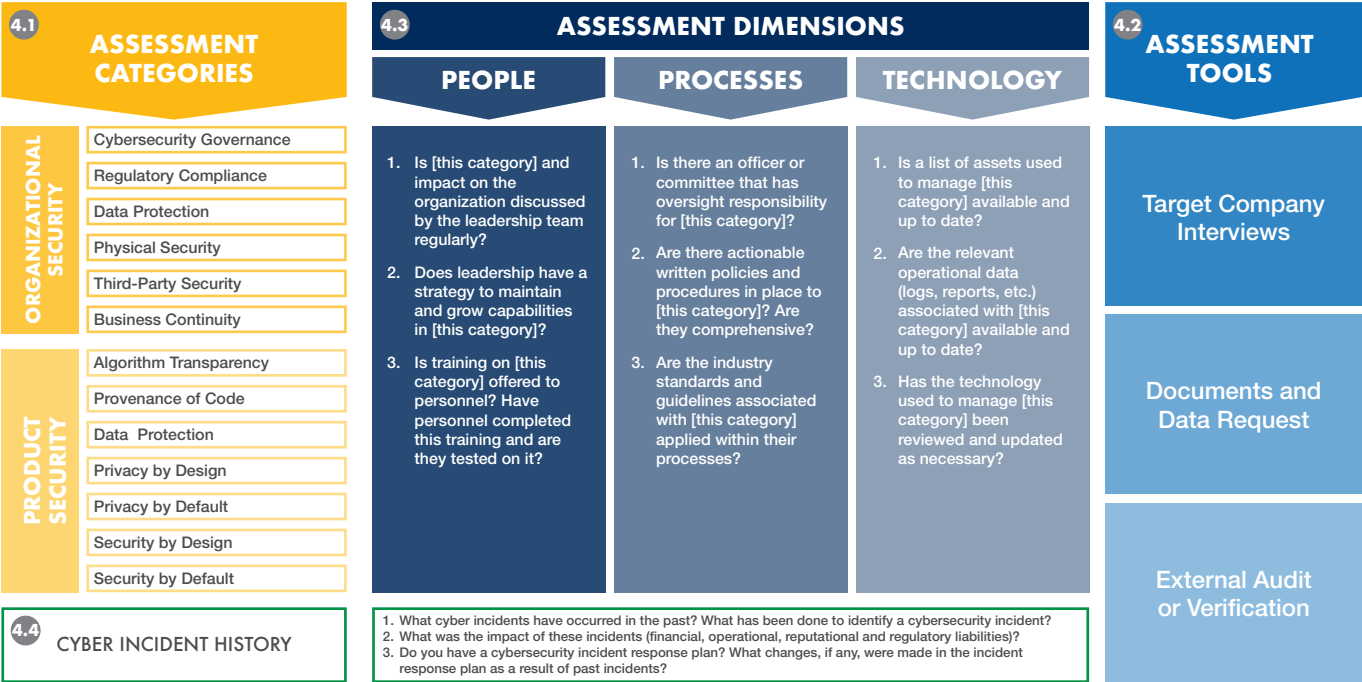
4.1
ASSESSMENT CATEGORIES

ORGANIZATIONAL SECURITY

Cybersecurity Governance
Regulatory Compliance
Data Protection
Physical Security
Third-Party Security
Business Continuity

PRODUCT SECURITY

Algorithm Transparency
Provenance of Code
Data Protection
Privacy by Design
Privacy by Default
Security by Design
Security by Default

4.4
CYBER INCIDENT HISTORY

4.3
ASSESSMENT DIMENSIONS

PEOPLE

1. Is [this category] and impact on the organization discussed by the leadership team regularly?
2. Does leadership have a strategy to maintain and grow capabilities in [this category]?
3. Is training on [this category] offered to personnel? Have personnel completed this training and are they tested on it?

PROCESSES

1. Is there an officer or committee that has oversight responsibility for [this category]?
2. Are there actionable written policies and procedures in place to [this category]? Are they comprehensive?
3. Are the industry standards and guidelines associated with [this category] applied within their processes?

TECHNOLOGY

1. Is a list of assets used to manage [this category] available and up to date?
2. Are the relevant operational data (logs, reports, etc.) associated with [this category] available and up to date?
3. Has the technology used to manage [this category] been reviewed and updated as necessary?

1. What cyber incidents have occurred in the past? What has been done to identify a cybersecurity incident?
2. What was the impact of these incidents (financial, operational, reputational and regulatory liabilities)?
3. Do you have a cybersecurity incident response plan? What changes, if any, were made in the incident response plan as a result of past incidents?

4.2
ASSESSMENT TOOLS

Target Company Interviews

Documents and Data Request

External Audit or Verification